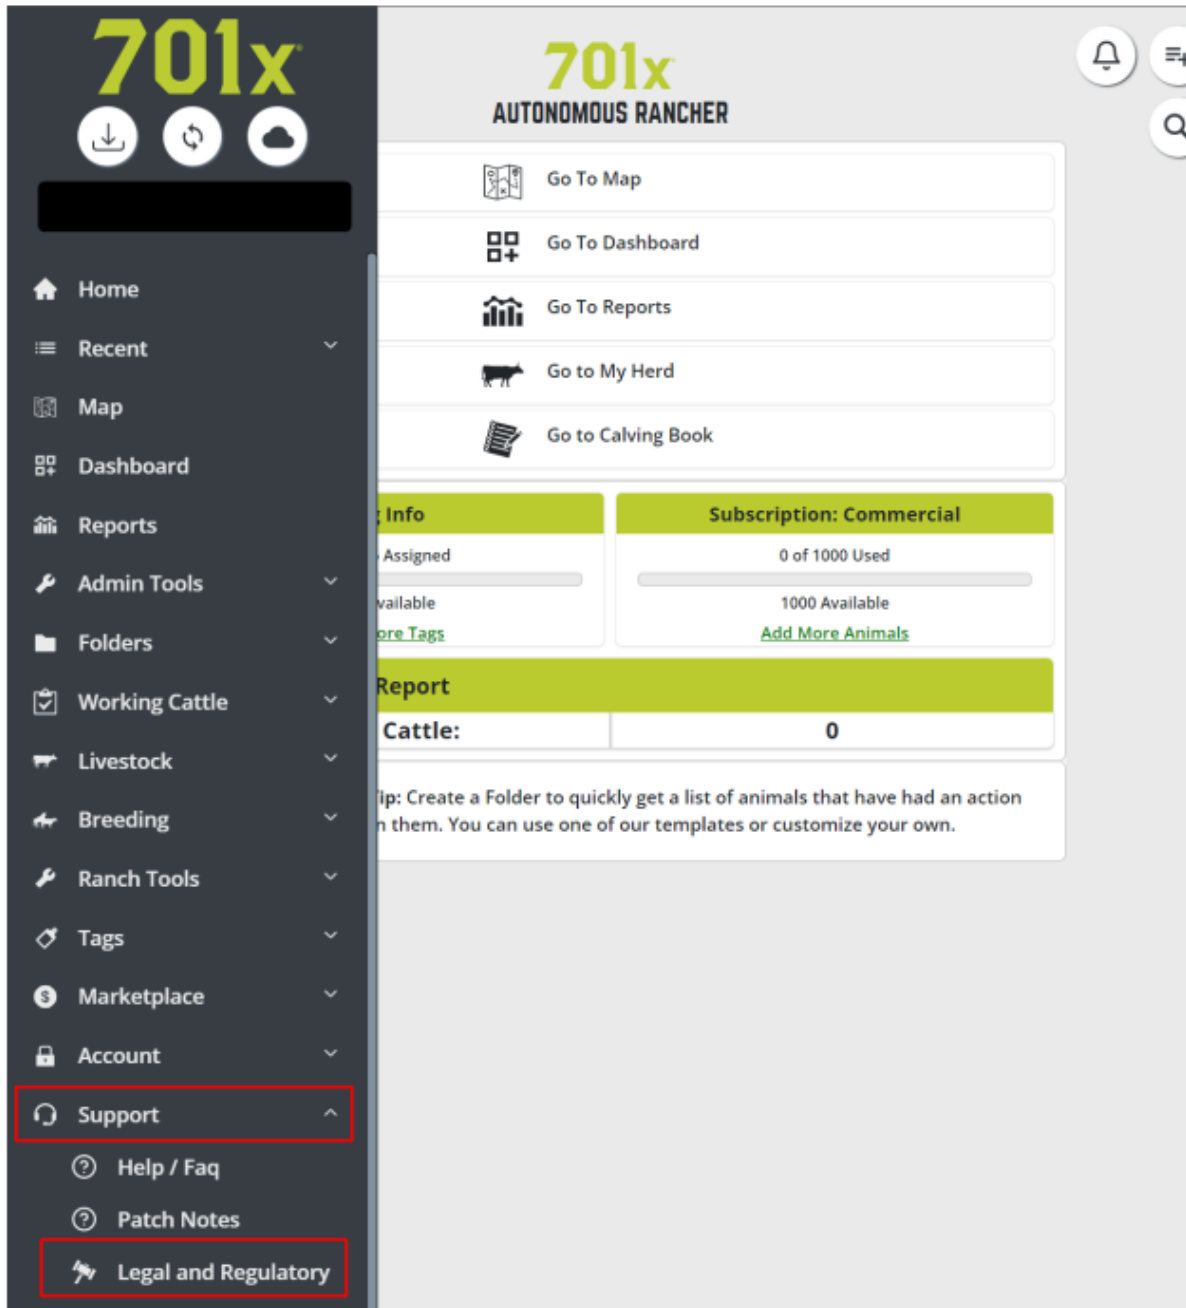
701x

Home
Recent
Map
Dashboard
Reports
Admin Tools
Folders
Working Cattle
Livestock
Breeding
Ranch Tools
Tags
Marketplace
Account
Support
Help / Faq
Patch Notes
Legal and Regulatory

701x
AUTONOMOUS RANCHER

Go To Map
Go To Dashboard
Go To Reports
Go to My Herd
Go to Calving Book

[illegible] Info
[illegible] Assigned
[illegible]vailable
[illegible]ore Tags

Subscription: Commercial
0 of 1000 Used
1000 Available
Add More Animals

Report

| Cattle: | 0 |
|---|---|

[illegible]ip: Create a Folder to quickly get a list of animals that have had an action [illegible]n them. You can use one of our templates or customize your own.